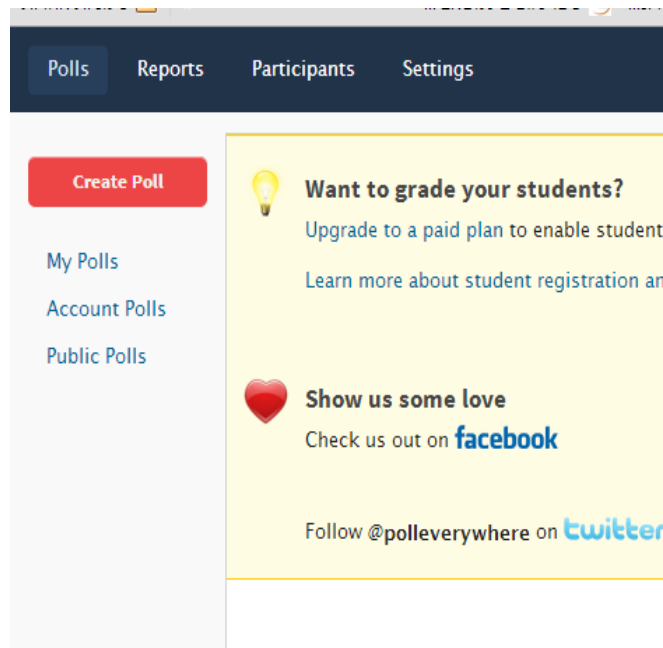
Polls Reports Participants Settings

Create Poll

My Polls

Account Polls

Public Polls

Want to grade your students?

Upgrade to a paid plan to enable student

Learn more about student registration an

Show us some love

Check us out on facebook

Follow @polleverywhere on twitter